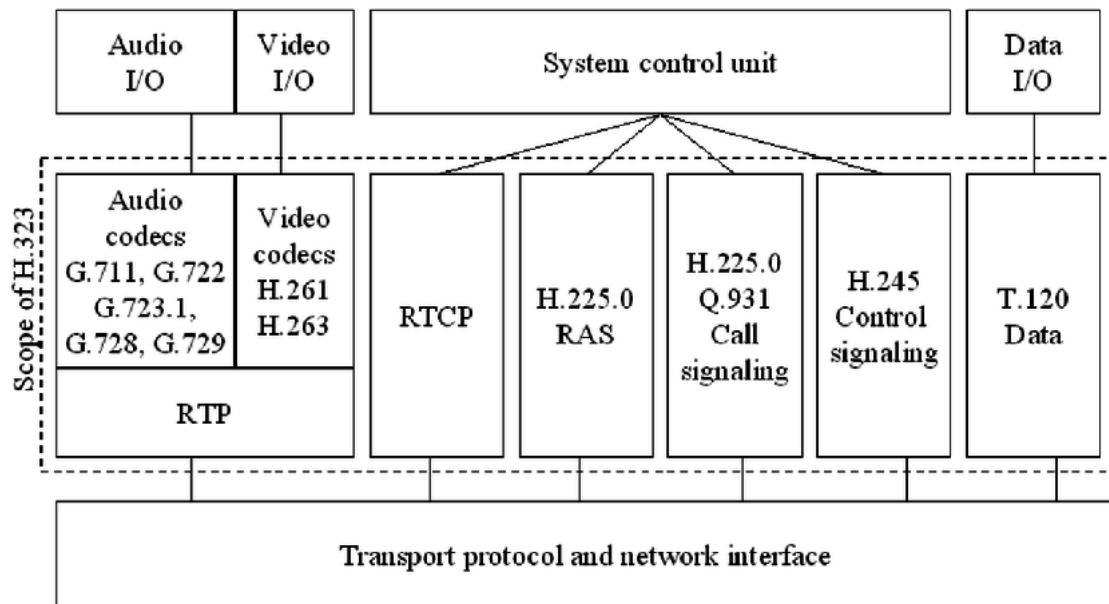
Audio I/O

Video I/O

System control unit

Data I/O

Scope of H.323

Audio codecs G.711, G.722 G.723.1, G.728, G.729

Video codecs H.261 H.263

RTP

RTCP

H.225.0 RAS

H.225.0 Q.931 Call signaling

H.245 Control signaling

T.120 Data

Transport protocol and network interface